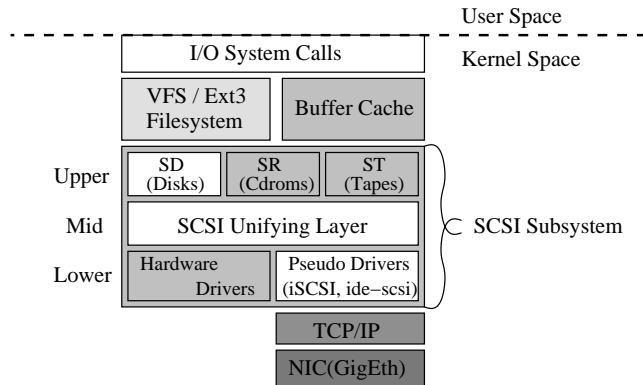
User Space

Kernel Space

I/O System Calls

VFS / Ext3 Filesystem

Buffer Cache

Upper

SD (Disks)

SR (Cdroms)

ST (Tapes)

Mid

SCSI Unifying Layer

SCSI Subsystem

Lower

Hardware Drivers

Pseudo Drivers (iSCSI, ide−scsi)

TCP/IP

NIC(GigEth)